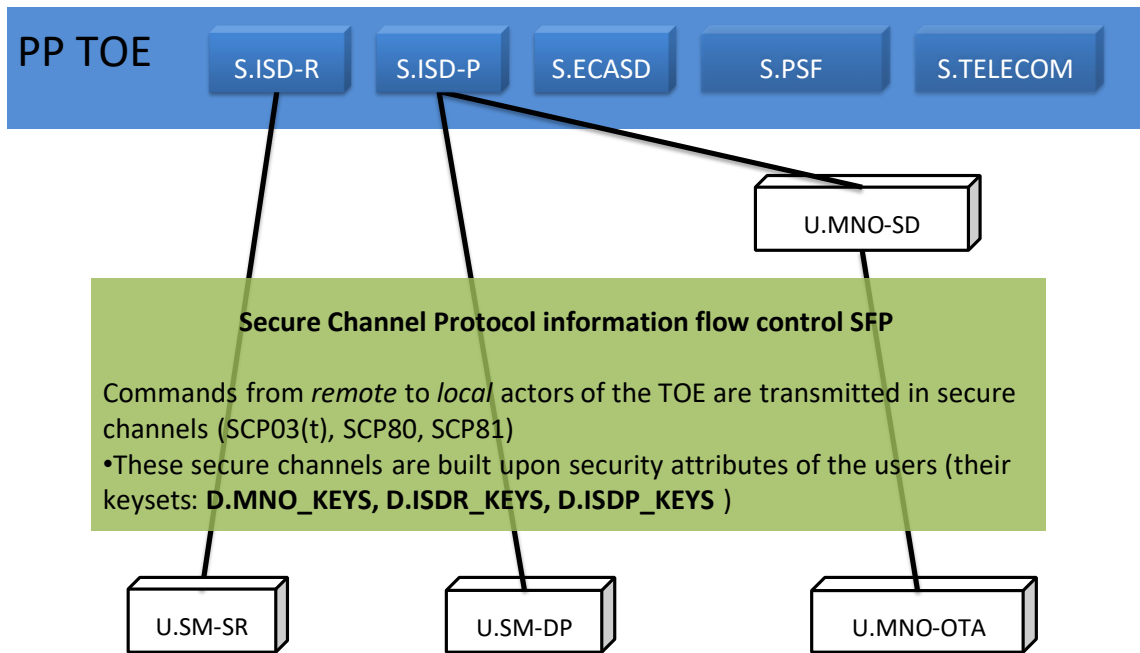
PP TOE

S.ISD-R

S.ISD-P

S.ECASD

S.PSF

S.TELECOM

U.MNO-SD

**Secure Channel Protocol information flow control SFP**

Commands from *remote* to *local* actors of the TOE are transmitted in secure channels (SCP03(t), SCP80, SCP81)
•These secure channels are built upon security attributes of the users (their keysets: **D.MNO_KEYS, D.ISDR_KEYS, D.ISDP_KEYS** )

U.SM-SR

U.SM-DP

U.MNO-OTA